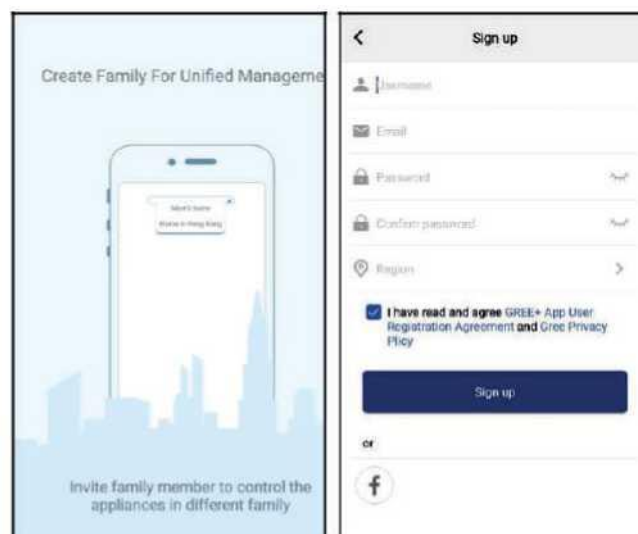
Create Family For Unified Manageme

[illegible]

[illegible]

Invite family member to control the appliances in different family

<

Sign up

Username

Email

Password

Confirm password

Region

>

I have read and agree GREE+ App User Registration Agreement and Gree Privacy Plicy

Sign up

or

f